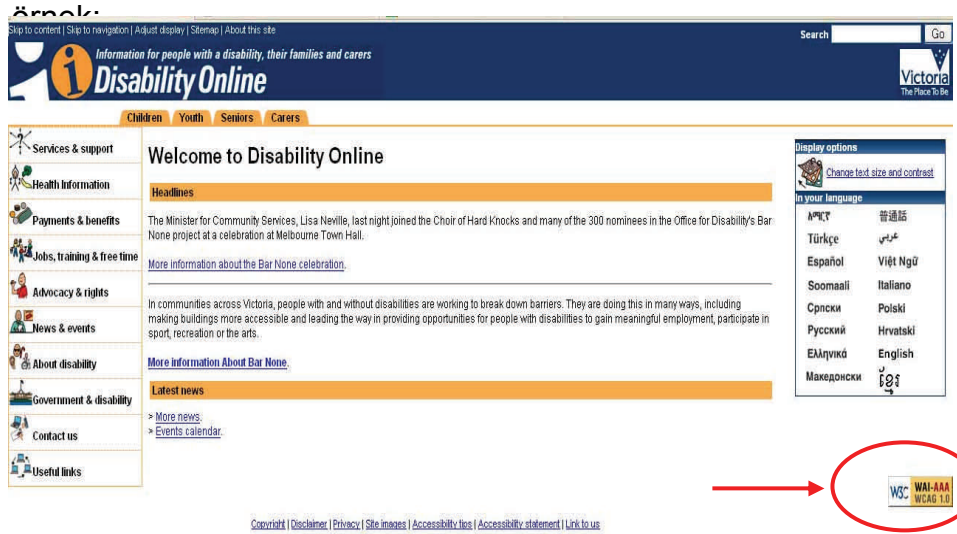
örnek:

Skip to content | Skip to navigation | Adjust display | Sitemap | About this site

Search Go

Information for people with a disability, their families and carers

Disability Online

Victoria The Place To Be

Children Youth Seniors Carers

Services & support

Health Information

Payments & benefits

Jobs, training & free time

Advocacy & rights

News & events

About disability

Government & disability

Contact us

Useful links

Welcome to Disability Online

Headlines

The Minister for Community Services, Lisa Neville, last night joined the Choir of Hard Knocks and many of the 300 nominees in the Office for Disability's Bar None project at a celebration at Melbourne Town Hall.

More information about the Bar None celebration.

In communities across Victoria, people with and without disabilities are working to break down barriers. They are doing this in many ways, including making buildings more accessible and leading the way in providing opportunities for people with disabilities to gain meaningful employment, participate in sport, recreation or the arts.

More information About Bar None.

Latest news

> More news.
> Events calendar.

Display options

Change text size and contrast

In your language

| አማርኛ | 普通話 |
|---|---|
| Türkçe | عربي |
| Español | Việt Ngữ |
| Soomaali | Italiano |
| Српски | Polski |
| Русский | Hrvatski |
| Ελληνικά | English |
| Македонски | ខ្មែរ |

W3C WAI-AAA WCAG 1.0

Copyright | Disclaimer | Privacy | Site images | Accessibility tips | Accessibility statement | Link to us